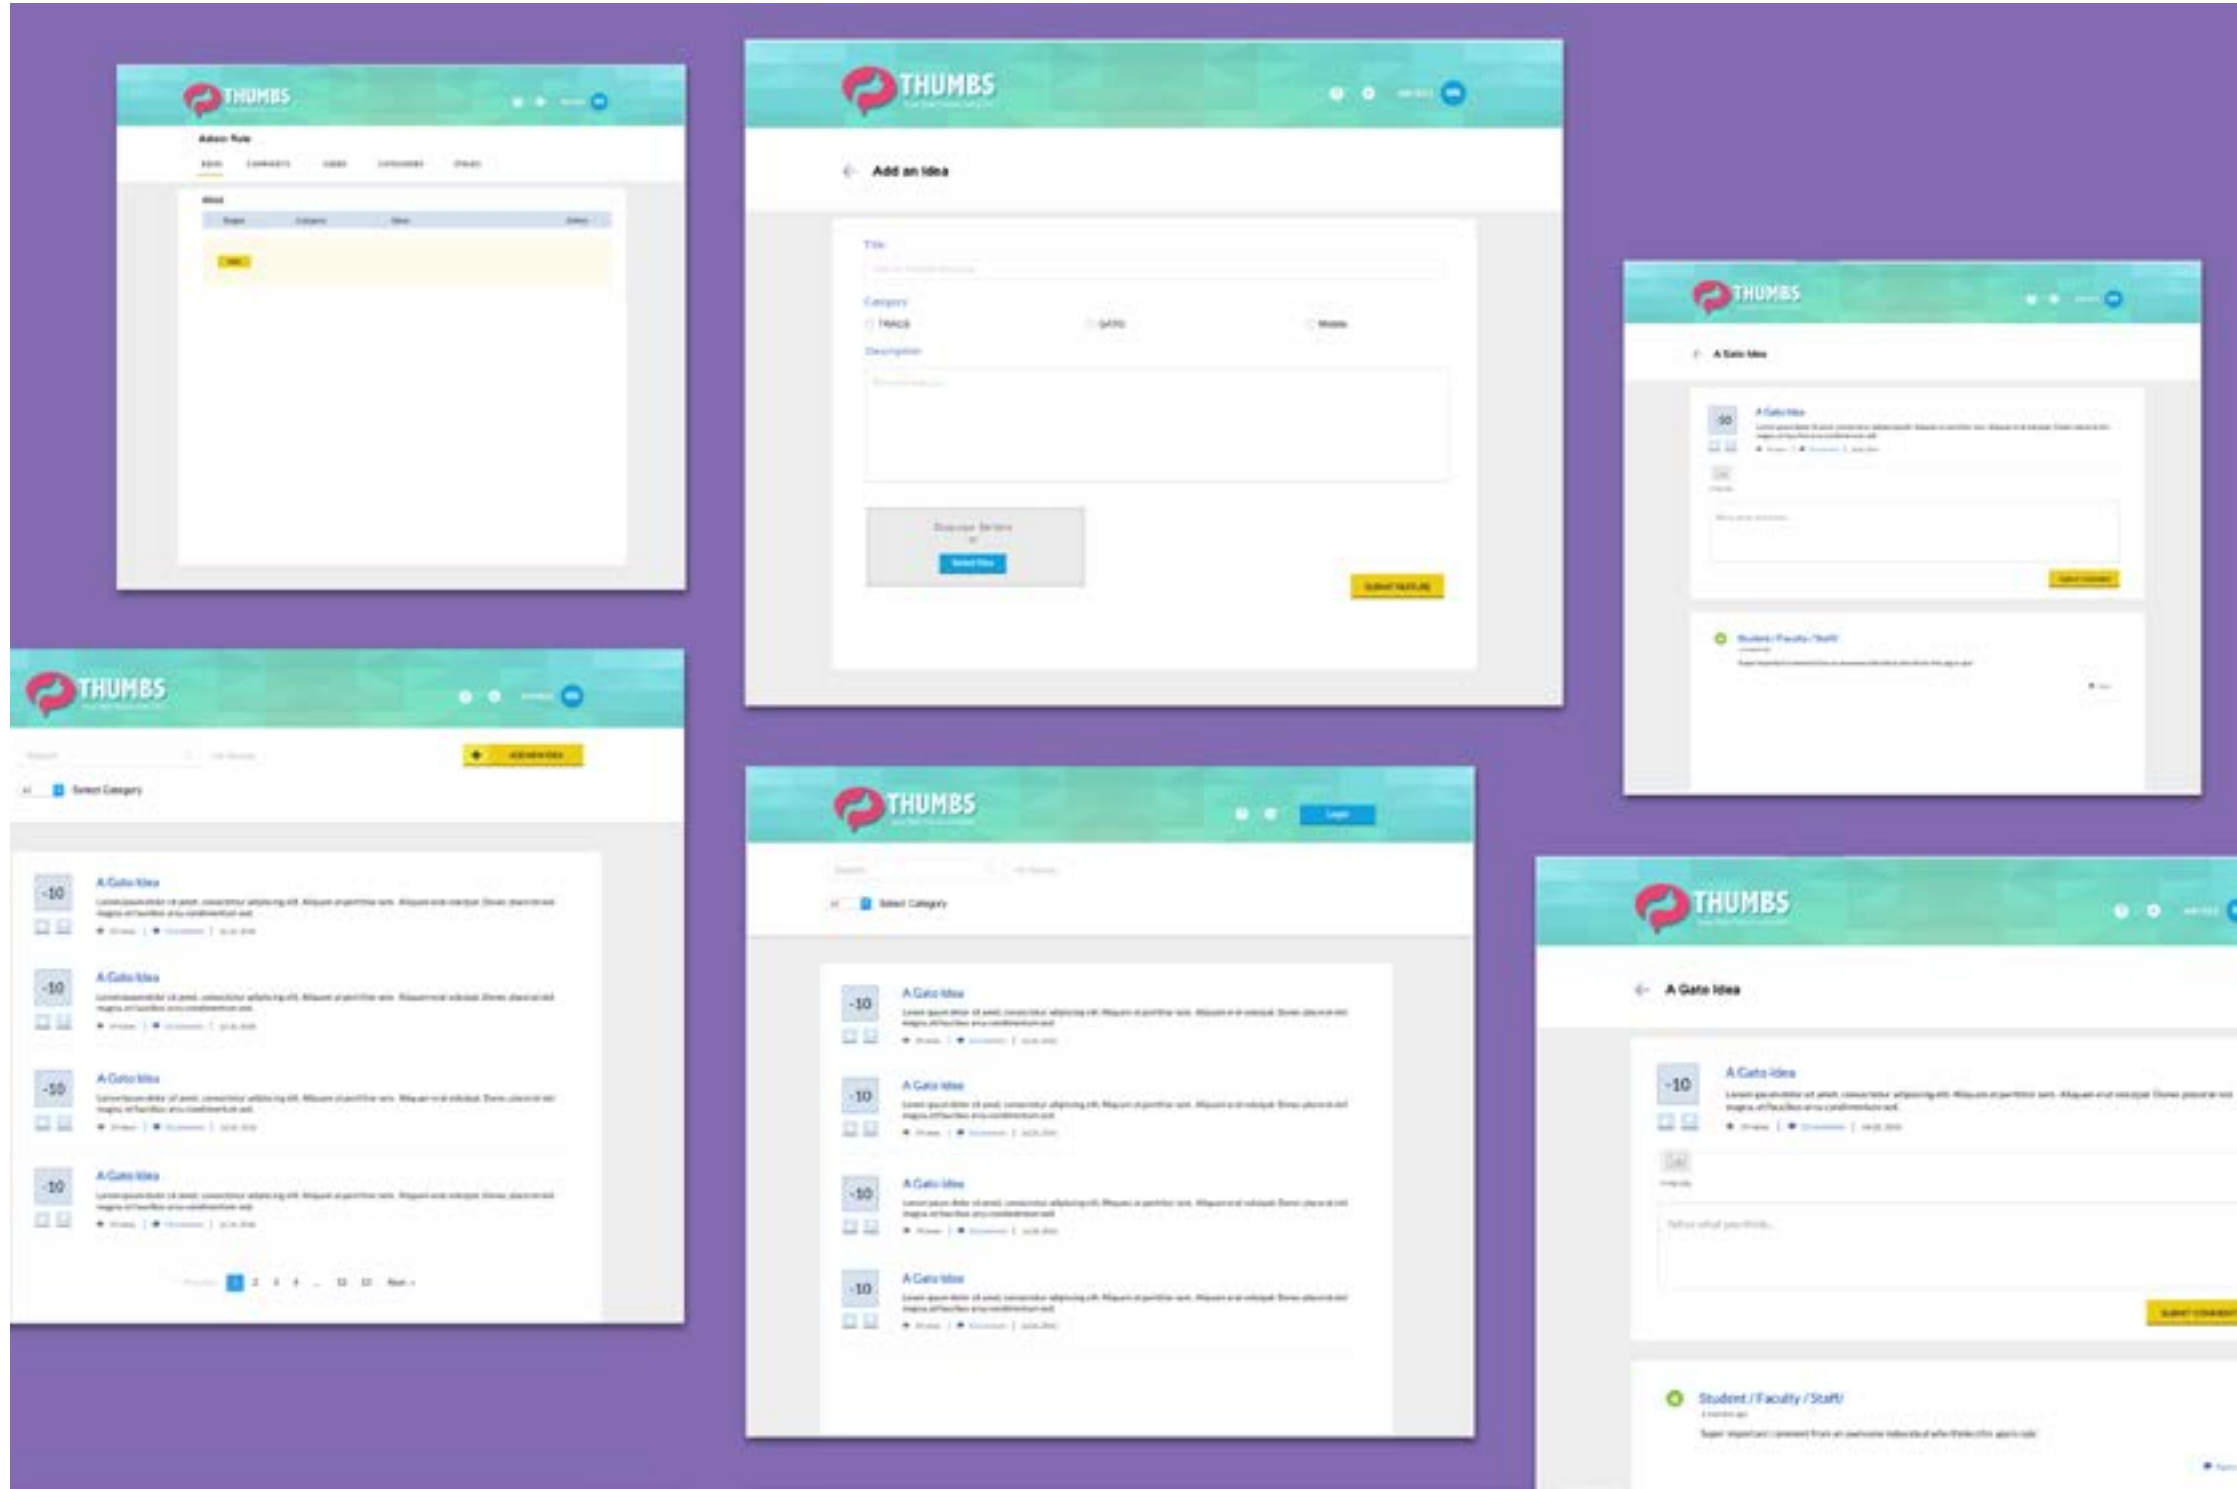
THUMBS

Admin Role

IDEAS COMMENTS USERS CATEGORIES SPACES

THUMBS

Add an idea

Title

Category

TRACS

GATO

Mobile

Description

Drag your file here or

Select files

SUBMIT FEATURE

THUMBS

A Gato Idea

-10

A Gato Idea

SUBMIT COMMENT

Student / Faculty / Staff

THUMBS

ADD NEW IDEA

Select Category

-10

A Gato Idea

-10

A Gato Idea

-10

A Gato Idea

-10

A Gato Idea

1 2 3 4 ... 11 12 Next

THUMBS

Login

Select Category

-10

A Gato Idea

-10

A Gato Idea

-10

A Gato Idea

-10

A Gato Idea

THUMBS

A Gato Idea

-10

A Gato Idea

Tell us what you think...

SUBMIT COMMENT

Student / Faculty / Staff

Super important comment from an awesome individual who thinks this app is cool.